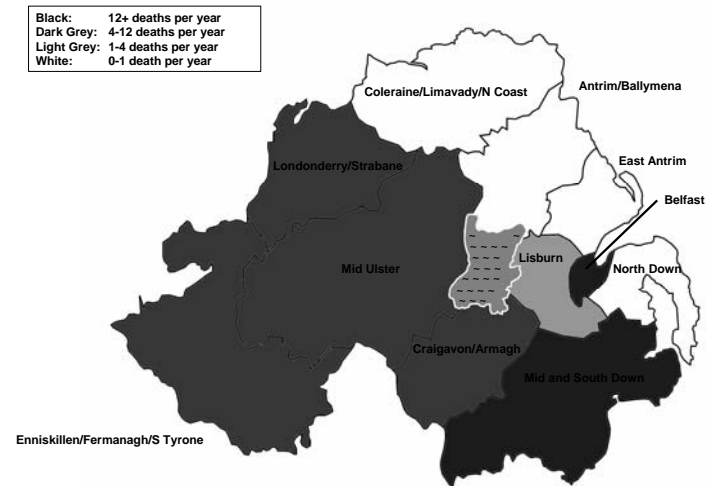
| | |
|---|---|
| Black: | 12+ deaths per year |
| Dark Grey: | 4-12 deaths per year |
| Light Grey: | 1-4 deaths per year |
| White: | 0-1 death per year |

Coleraine/Limavady/N Coast
Antrim/Ballymena
Londonderry/Strabane
East Antrim
Belfast
Lisburn
North Down
Mid Ulster
Craigavon/Armagh
Mid and South Down
Enniskillen/Fermanagh/S Tyrone